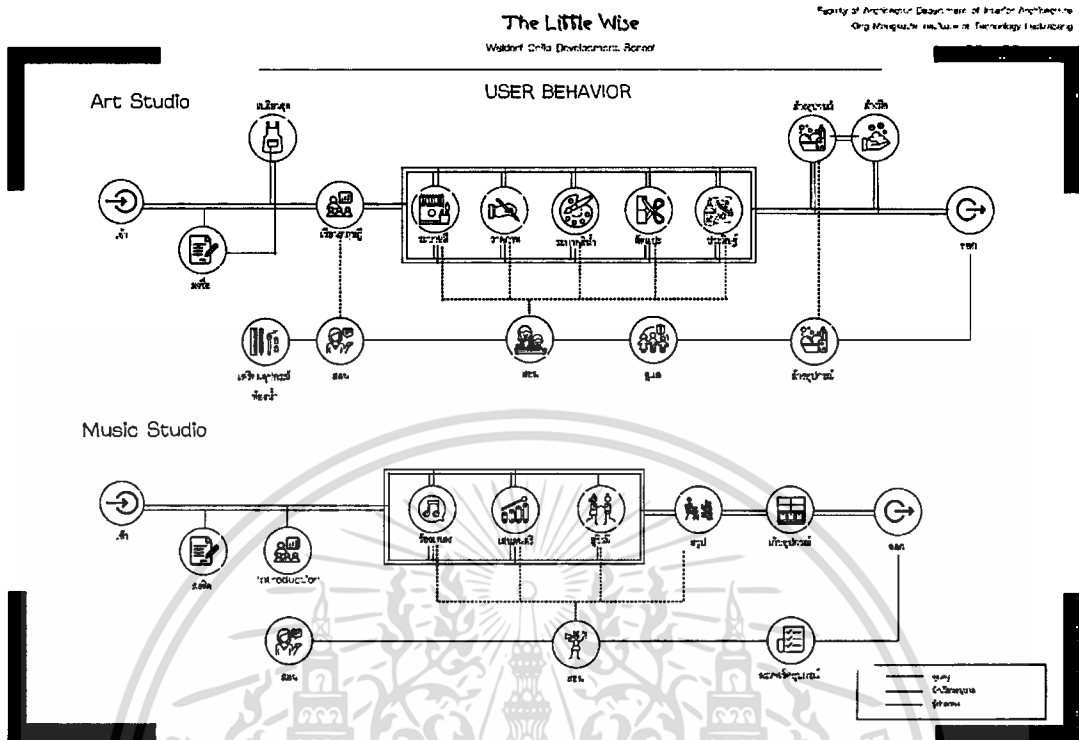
The Little Wise

Waldorf Child Development School

Faculty of Architecture Department of Interior Architecture
King Mongkut's Institute of Technology Ladkrabang

USER BEHAVIOR

Art Studio

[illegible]

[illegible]

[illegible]

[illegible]

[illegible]

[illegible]

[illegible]

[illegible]

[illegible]

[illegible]

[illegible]

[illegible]

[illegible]

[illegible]

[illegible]

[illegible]

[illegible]

Music Studio

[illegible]

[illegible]

Introduction

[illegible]

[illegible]

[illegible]

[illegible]

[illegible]

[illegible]

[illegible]

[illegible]

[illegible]

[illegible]

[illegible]

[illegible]